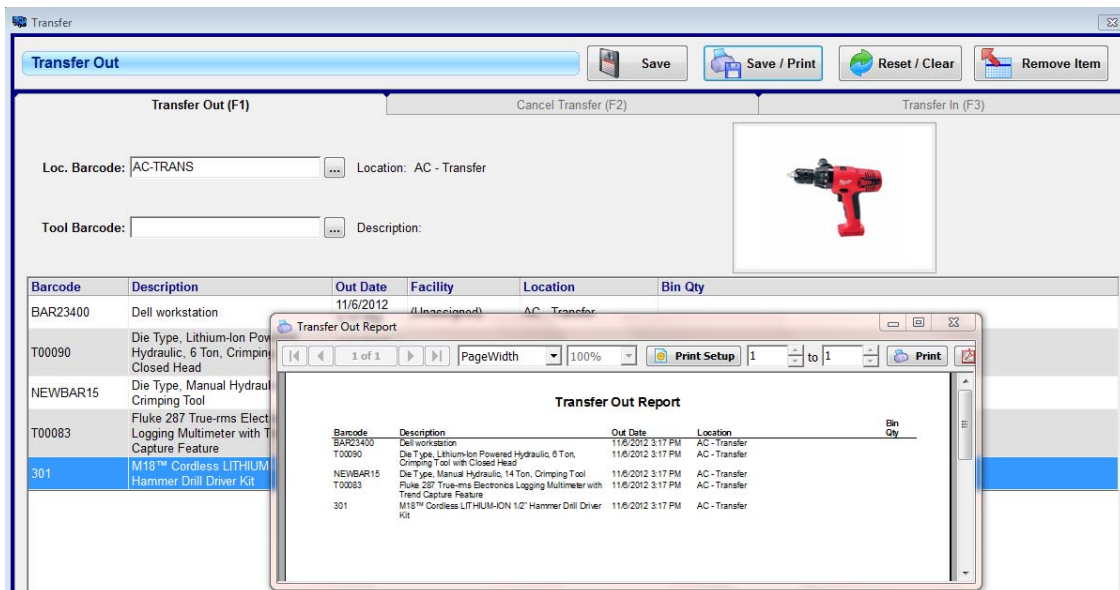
Transfer

Transfer Out

Save

Save / Print

Reset / Clear

Remove Item

Transfer Out (F1)

Cancel Transfer (F2)

Transfer In (F3)

Loc. Barcode: AC-TRANS ... Location: AC - Transfer

Tool Barcode: ... Description:

| Barcode | Description | Out Date | Facility | Location | Bin Qty |
|---|---|---|---|---|---|
| BAR23400 | Dell workstation | 11/6/2012 | (Unassigned) | AC - Transfer | |
| T00090 | Die Type, Lithium-Ion Pow Hydraulic, 6 Ton, Crimping Closed Head | | | | |
| NEWBAR15 | Die Type, Manual Hydraul Crimping Tool | | | | |
| T00083 | Fluke 287 True-rms Elect Logging Multimeter with T Capture Feature | | | | |
| 301 | M18™ Cordless LITHIUM Hammer Drill Driver Kit | | | | |

Transfer Out Report

1 of 1 PageWidth 100% Print Setup 1 to 1 Print

Transfer Out Report

| Barcode | Description | Out Date | Location | Bin Qty |
|---|---|---|---|---|
| BAR23400 | Dell workstation | 11/6/2012 3:17 PM | AC - Transfer | |
| T00090 | Die Type, Lithium-Ion Powered Hydraulic, 6 Ton, Crimping Tool with Closed Head | 11/6/2012 3:17 PM | AC - Transfer | |
| NEWBAR15 | Die Type, Manual Hydraulic, 14 Ton, Crimping Tool | 11/6/2012 3:17 PM | AC - Transfer | |
| T00083 | Fluke 287 True-rms Electronics Logging Multimeter with Trend Capture Feature | 11/6/2012 3:17 PM | AC - Transfer | |
| 301 | M18™ Cordless LITHIUM-ION 1/2" Hammer Drill Driver Kit | 11/6/2012 3:17 PM | AC - Transfer | |